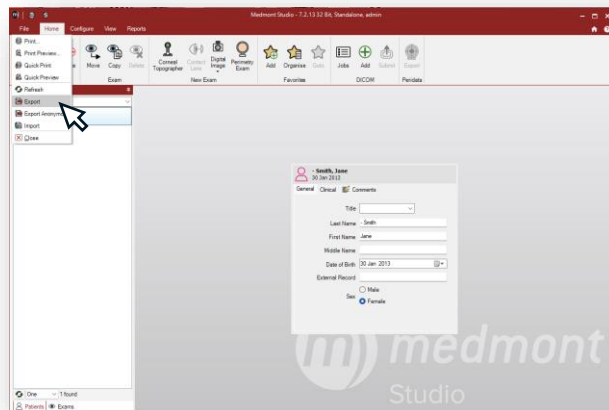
Medmont Studio - 7.2.13.32 Bit, Standalone, admin

File Home Configure View Reports

Print...
Print Preview...
Quick Print
Quick Preview
Refresh
Export
Export Anonymous
Import
Close

Move Copy Delete
Exam

Corneal Topographer Contact Lens Digital Image Perimetry Exam
New Exam

Add Organise Save
Favorites

Jobs Add Submit Export
DICOM
Peridata

- Smith, Jane
30 Jan 2013

General Clinical Comments

Title
Last Name Smith
First Name Jane
Middle Name
Date of Birth 30 Jan 2013
External Record
Sex Male Female

One 1 found
Patients Exams

medmont Studio